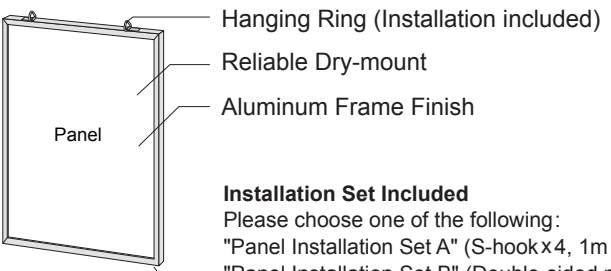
Hanging Ring (Installation included)

Reliable Dry-mount

Aluminum Frame Finish

Panel

**Installation Set Included**
Please choose one of the following:
"Panel Installation Set A" (S-hook x 4, 1m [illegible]
"Panel Installation Set B" (Double sided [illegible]